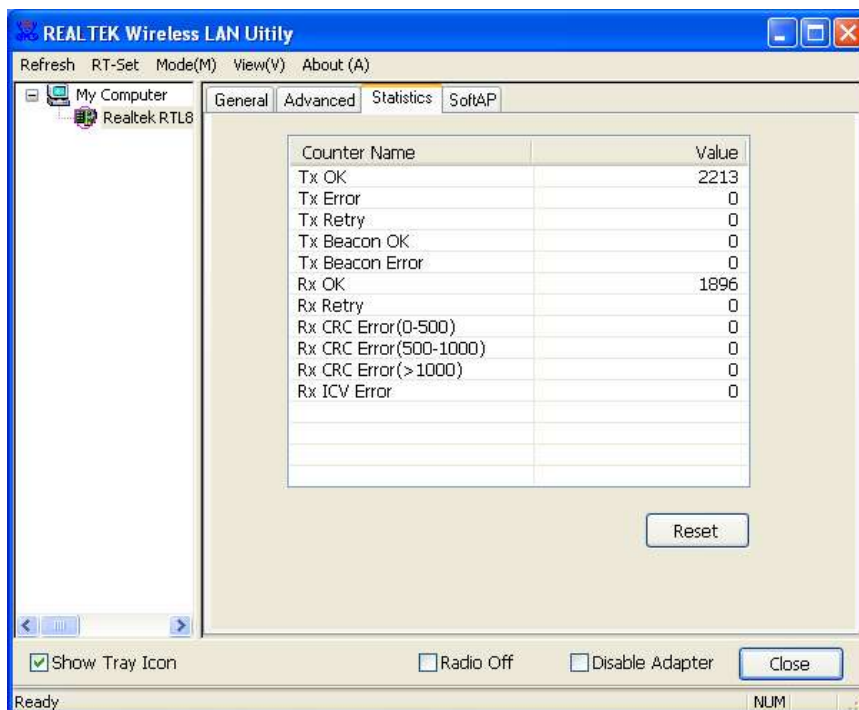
REALTEK Wireless LAN Uitily

Refresh RT-Set Mode(M) View(V) About (A)

My Computer
Realtek RTL8

General Advanced Statistics SoftAP

| Counter Name | Value |
|---|---|
| Tx OK | 2213 |
| Tx Error | 0 |
| Tx Retry | 0 |
| Tx Beacon OK | 0 |
| Tx Beacon Error | 0 |
| Rx OK | 1896 |
| Rx Retry | 0 |
| Rx CRC Error(0-500) | 0 |
| Rx CRC Error(500-1000) | 0 |
| Rx CRC Error(>1000) | 0 |
| Rx ICV Error | 0 |

Reset

Show Tray Icon
Radio Off
Disable Adapter
Close

Ready
NUM